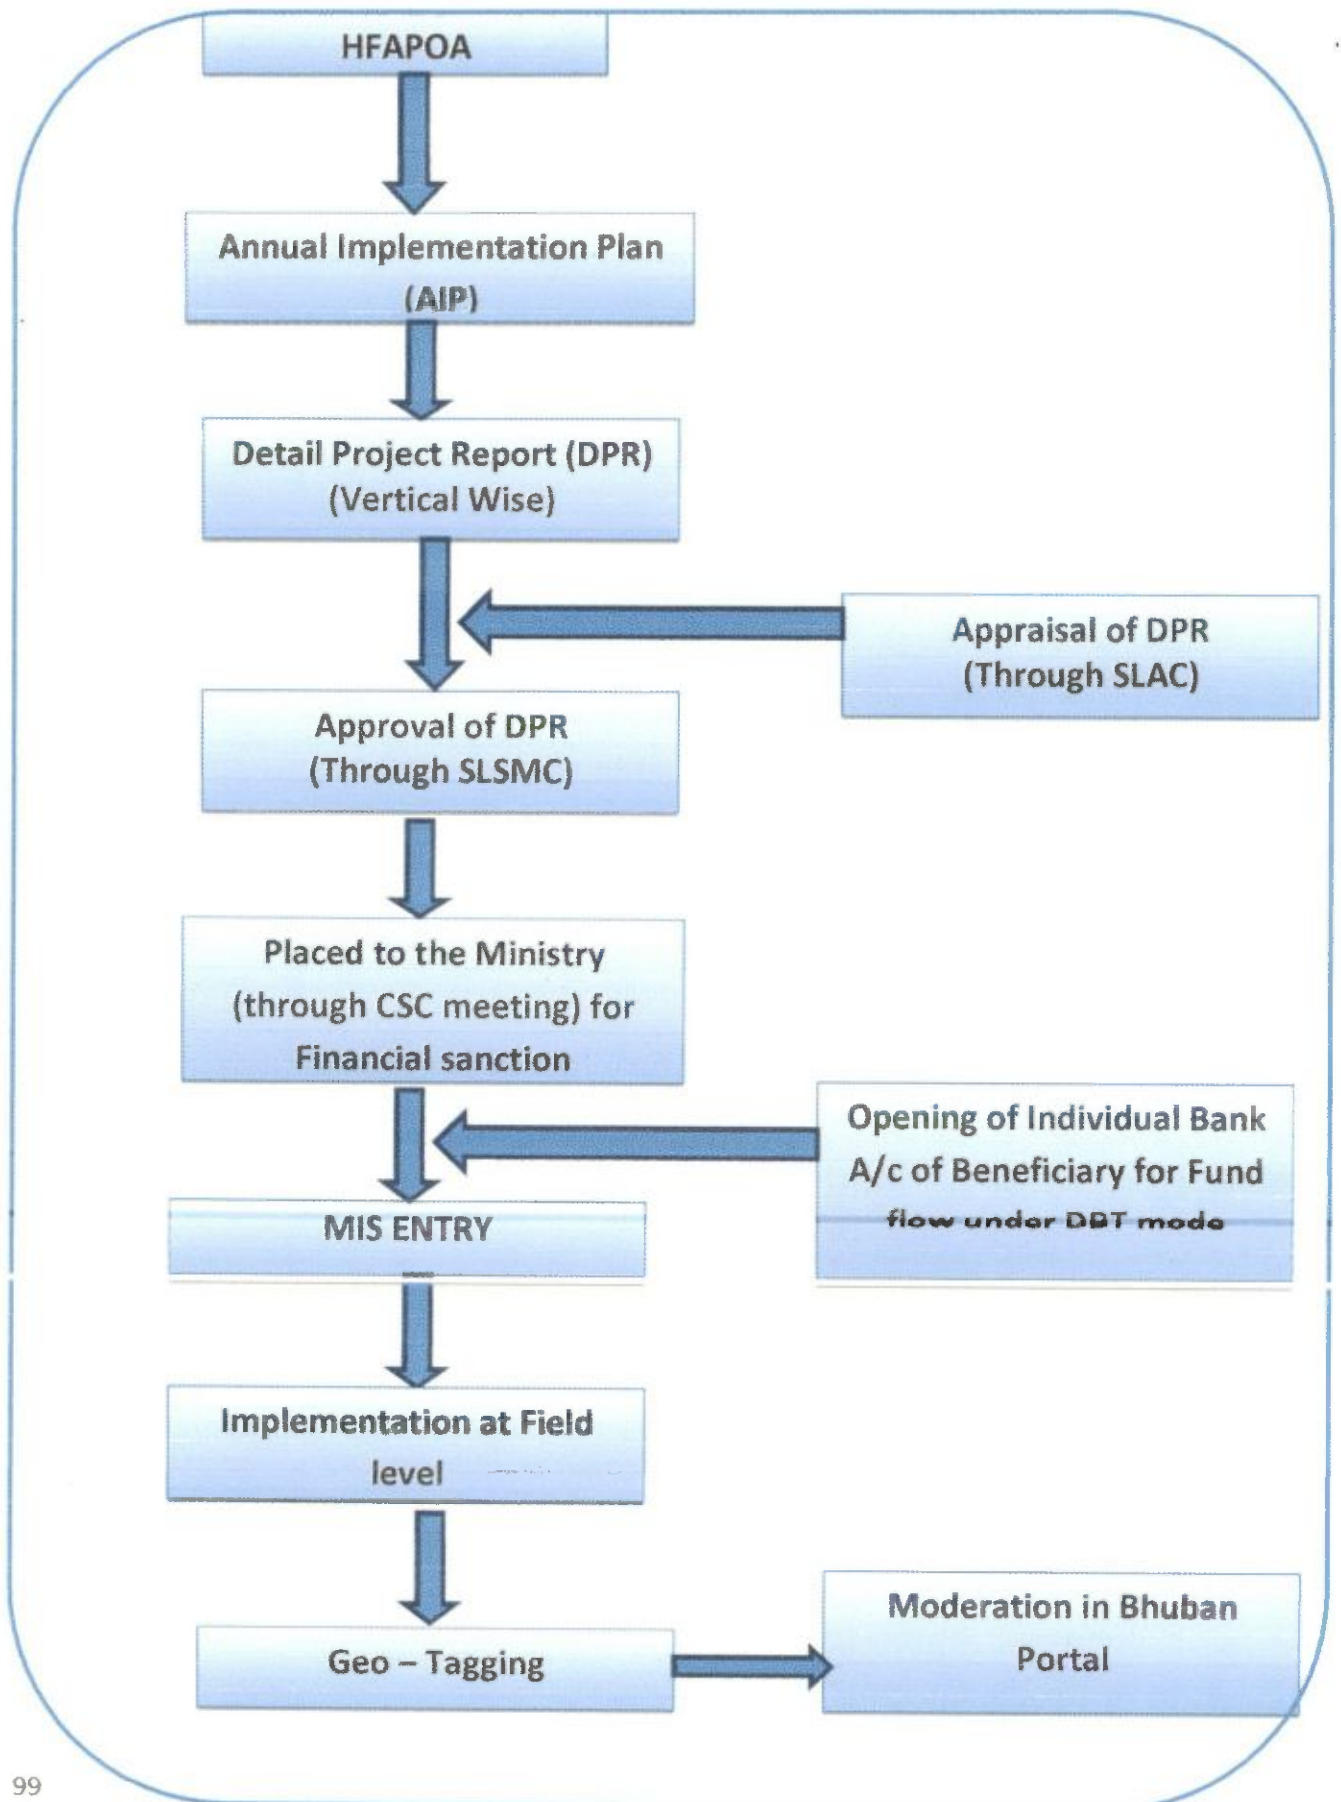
HFAPOA

Annual Implementation Plan (AIP)

Detail Project Report (DPR) (Vertical Wise)

Appraisal of DPR (Through SLAC)

Approval of DPR (Through SLSMC)

Placed to the Ministry (through CSC meeting) for Financial sanction

Opening of Individual Bank A/c of Beneficiary for Fund flow under DBT mode

MIS ENTRY

Implementation at Field level

Geo – Tagging

Moderation in Bhuban Portal

99